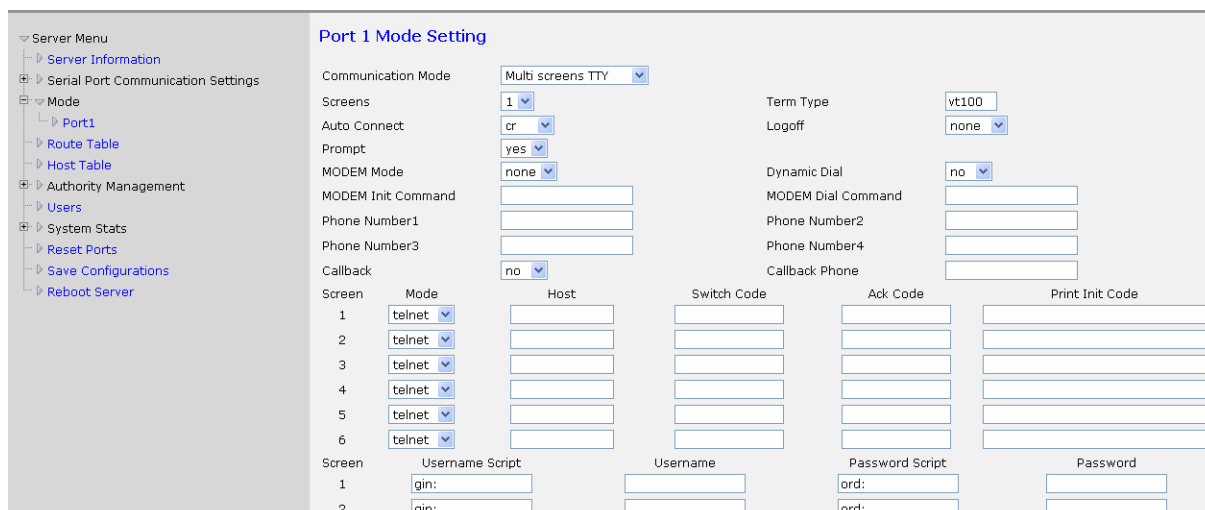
Server Menu
Server Information
Serial Port Communication Settings
Mode
Port1
Route Table
Host Table
Authority Management
Users
System Stats
Reset Ports
Save Configurations
Reboot Server

Port 1 Mode Setting

Communication Mode Multi screens TTY
Screens 1 Term Type vt100
Auto Connect cr Logoff none
Prompt yes
MODEM Mode none Dynamic Dial no
MODEM Init Command MODEM Dial Command
Phone Number1 Phone Number2
Phone Number3 Phone Number4
Callback no Callback Phone

| Screen | Mode | Host | Switch Code | Ack Code | Print Init Code |
|---|---|---|---|---|---|
| 1 | telnet | | | | |
| 2 | telnet | | | | |
| 3 | telnet | | | | |
| 4 | telnet | | | | |
| 5 | telnet | | | | |
| 6 | telnet | | | | |

| Screen | Username Script | Username | Password Script | Password |
|---|---|---|---|---|
| 1 | gin: | | ord: | |
| 2 | gin: | | ord: | |